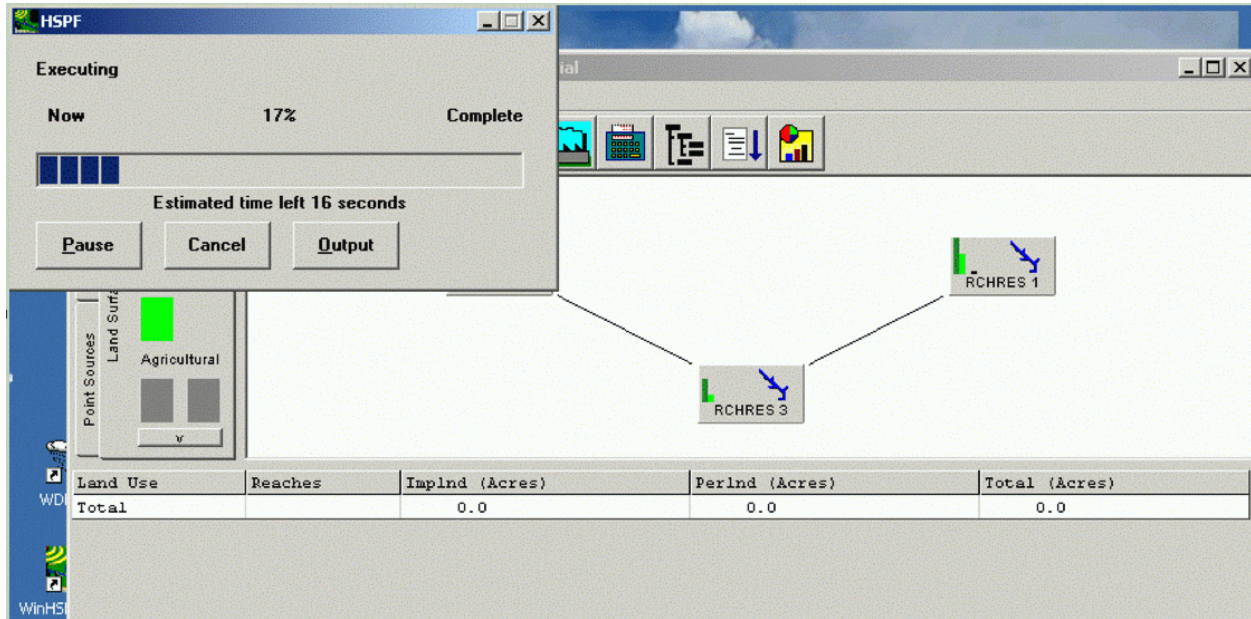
HSPF

Executing

Now 17% Complete

Estimated time left 16 seconds

Pause Cancel Output

ial

RCHRES 1

RCHRES 3

Point Sources

Land Surfa

Agricultural

v

| Land Use | Reaches | ImpInd (Acres) | PerInd (Acres) | Total (Acres) |
|---|---|---|---|---|
| Total | | 0.0 | 0.0 | 0.0 |

WD

WinHS